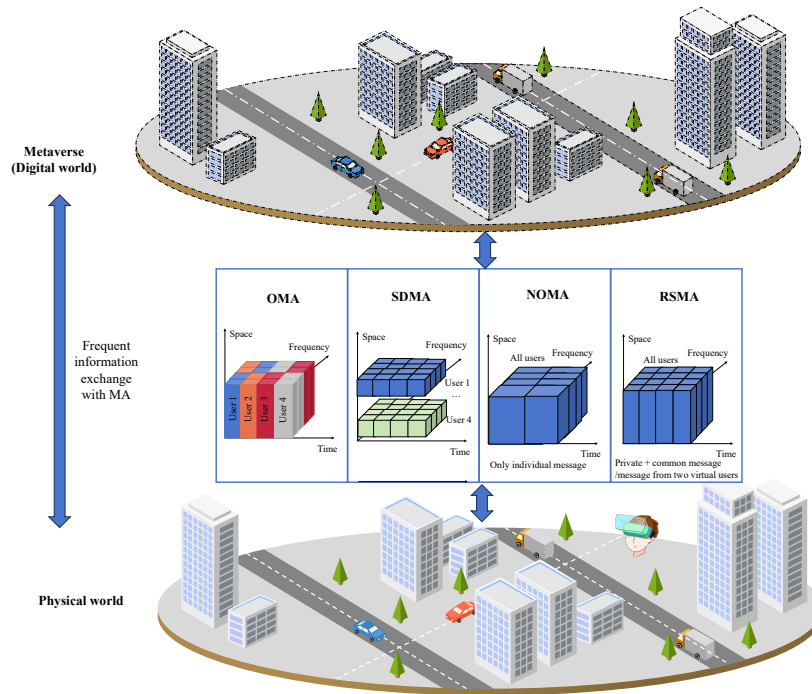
Metaverse
(Digital world)

Frequent information exchange with MA

Physical world

OMA

Space

Frequency

User 1

User 2

User 3

User 4

Time

SDMA

Space

Frequency

User 1

...

User 4

Time

NOMA

Space

All users

Frequency

Time

Only individual message

RSMA

Space

All users

Frequency

Time

Private + common message /message from two virtual users